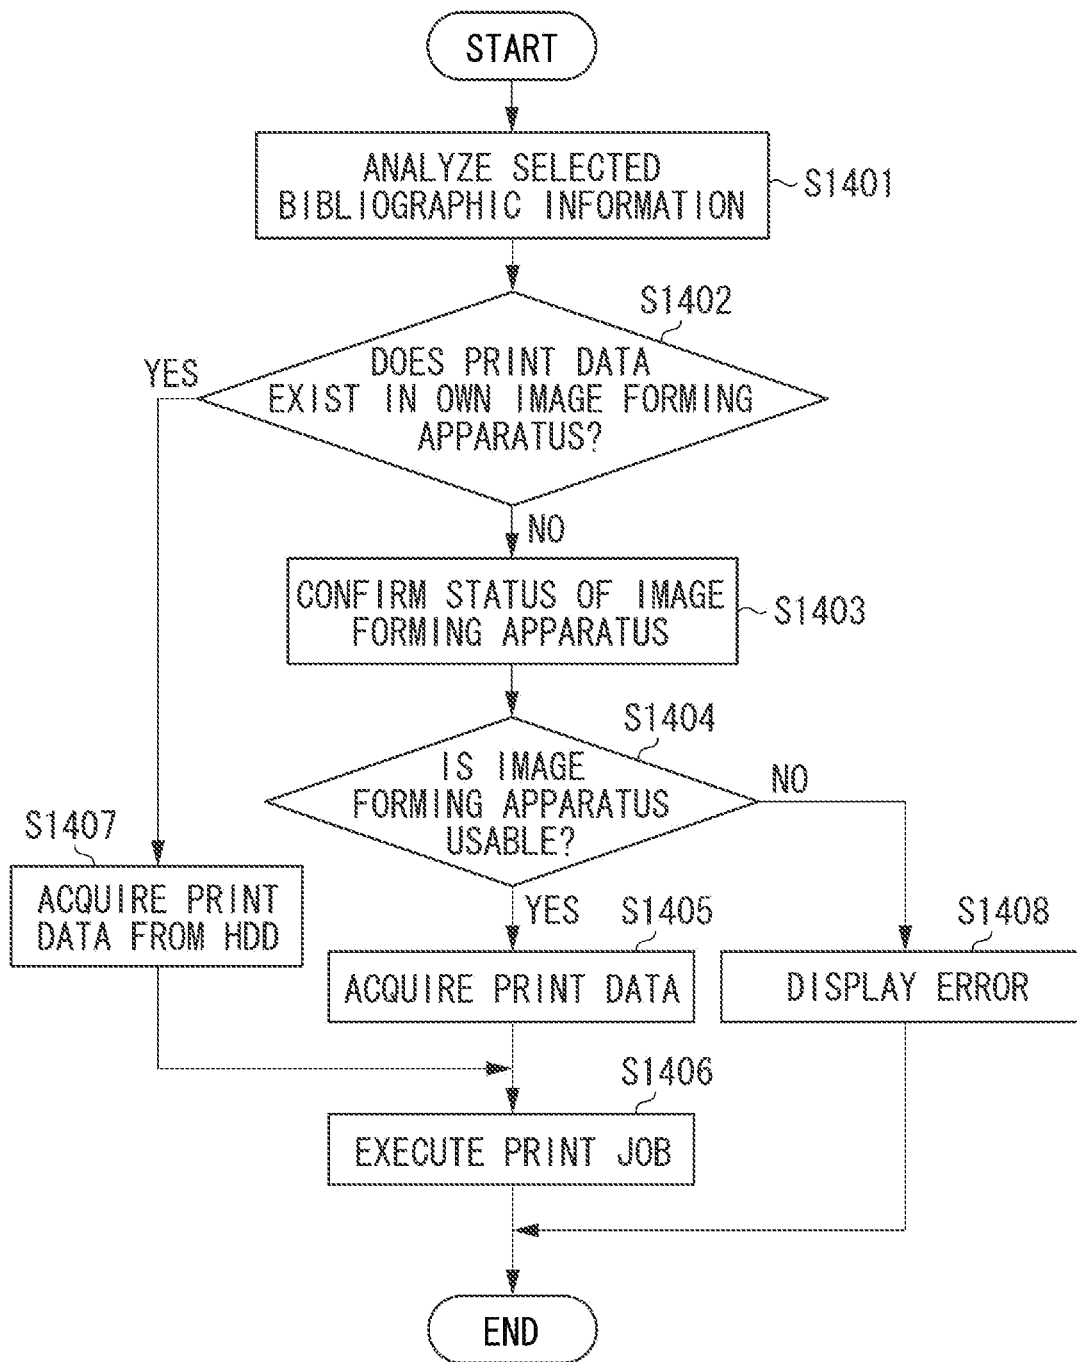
START

ANALYZE SELECTED BIBLIOGRAPHIC INFORMATION

S1401

S1402

DOES PRINT DATA EXIST IN OWN IMAGE FORMING APPARATUS?

YES

NO

CONFIRM STATUS OF IMAGE FORMING APPARATUS

S1403

S1404

IS IMAGE FORMING APPARATUS USABLE?

NO

S1407

ACQUIRE PRINT DATA FROM HDD

YES

S1405

ACQUIRE PRINT DATA

S1408

DISPLAY ERROR

S1406

EXECUTE PRINT JOB

END